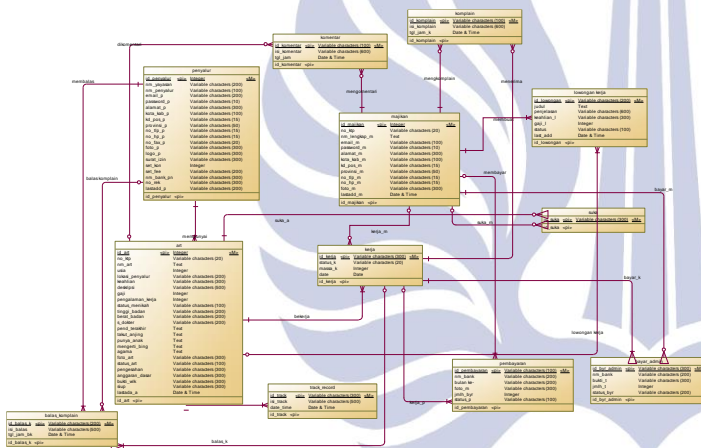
komplain
id_komplain <pi> Variable characters (200) <M>
isi_komplain Variable characters (600)
tgl_jam_k Date & Time
id_komplain <pi>

komentar
id_komentar <pi> Variable characters (100) <M>
isi_komentar Variable characters (600)
tgl_jam Date & Time
id_komentar <pi>

diapresiasi

penyalur
id_penyalur <pi> Integer <M>
nm_yayasan Variable characters (200)
nm_penyalur Variable characters (100)
email_p Variable characters (20)
password_p Variable characters (10)
alamat_p Variable characters (300)
kota_kab_p Variable characters (100)
kd_pos_p Variable characters (20)
provinsi_p Variable characters (60)
no_tlp_p Variable characters (15)
no_hp_p Variable characters (15)
no_fax_p Variable characters (20)
foto_p Variable characters (200)
logo_p Variable characters (200)
surat_izin Variable characters (200)
tarif Integer
tarif_fee Variable characters (200)
nm_bank_pn Variable characters (300)
no_rek Variable characters (200)
tadabit_p Variable characters (200)
id_penyalur <pi>

membalas

mengomplain

melakukan

mengomentari

majikan
id_majikan <pi> Integer <M>
no_ktp Variable characters (20)
nm_lengkap_m Text
email_m Variable characters (100)
password_m Variable characters (20)
alamat_m Variable characters (300)
kota_kab_m Variable characters (100)
kd_pos_m Variable characters (20)
provinsi_m Variable characters (60)
no_tlp_m Variable characters (15)
no_hp_m Variable characters (15)
foto_m Variable characters (200)
tadabit_m Date & Time
id_majikan <pi>

lowongan kerja
id_lowongan <pi> Variable characters (200) <M>
judul Text
persyaratan Variable characters (600)
keahlian_l Variable characters (300)
gaji_l Integer
status Variable characters (100)
tadt_add Date & Time
id_lowongan <pi>

membayar

bayar_m

balasKomplain

suka_a

suka
id_suka <pi> Variable characters (300) <M>
suka <pi>

suka_m

menyedia

kerja
id_kerja <pi> Variable characters (200) <M>
status_k Variable characters (20)
masa_k Integer
date Date
id_kerja <pi>

art
id_art <pi> Integer <M>
no_ktp Variable characters (20)
nm_art Text
usia Integer
lokasi_penyalur Variable characters (200)
keahlian Variable characters (300)
deskripsi Text
gaji Integer
pengalaman_kerja Integer
status_menikah Variable characters (100)
tinggi_badan Variable characters (200)
berat_badan Variable characters (200)
u_suster Text
pend_terakhir Text
takut_anjing Text
punya_anak Text
mengerti_bing Text
agama Text
foto_art Variable characters (300)
status_art Variable characters (200)
pengalaman Variable characters (300)
ringgaan_dasar Variable characters (200)
bukti_sik Variable characters (200)
ibuyr Variable characters (200)
tadabit_a Date & Time
id_art <pi>

bekerja

bayar_k

lowongan kerja

pembayaran
id_pembayaran <pi> Variable characters (100) <M>
nm_bank Variable characters (200)
bukan ke Variable characters (200)
foto_m Variable characters (300)
pbih_byr Integer
status_p Variable characters (100)
id_pembayaran <pi>

bayar_admin
id_byr_admin <pi> Variable characters (200) <M>
nm_bank Variable characters (200)
bukti_r Variable characters (300)
pbih_r Integer
status_byr Variable characters (100)
id_byr_admin <pi>

track_record
id_track <pi> Variable characters (200) <M>
isi_track Variable characters (500)
date_time Date & Time
id_track <pi>

balas_komplain
id_balas_k <pi> Variable characters (200) <M>
isi_balas Variable characters (500)
tgl_jam_b Date & Time
id_balas_k <pi>

kerja_p

balas_k